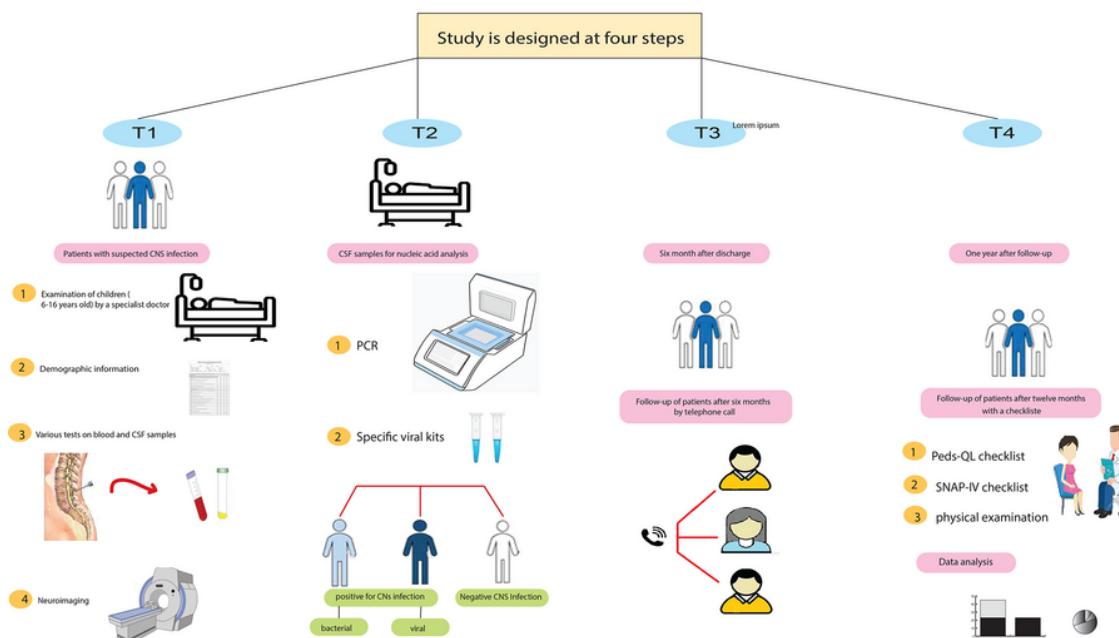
Study is designed at four steps

T1

Patients with suspected CNS infection

1 Examination of children ( 6-16 years old) by a specialist doctor

2 Demographic information

3 Various tests on blood and CSF samples

4 Neuroimaging

T2

CSF samples for nucleic acid analysis

1 PCR

2 Specific viral kits

positive for CNs infection

Negative CNS Infection

bacterial

viral

T3

Lorem ipsum

Six month after discharge

Follow-up of patients after six months by telephone call

T4

One year after follow-up

Follow-up of patients after twelve months with a checkliste

1 Peds-QL checklist

2 SNAP-IV checklist

3 physical examination

Data analysis